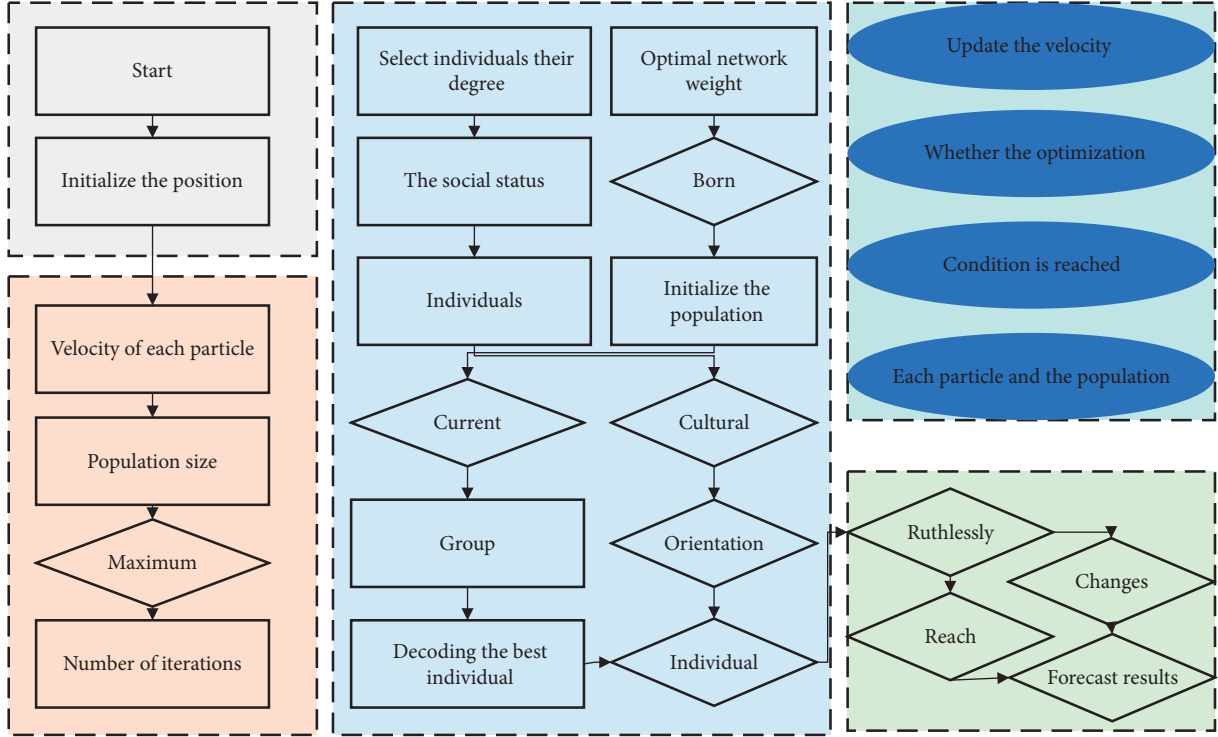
Start

Initialize the position

Velocity of each particle

Population size

Maximum

Number of iterations

Select individuals their degree

The social status

Individuals

Current

Group

Decoding the best individual

Optimal network weight

Born

Initialize the population

Cultural

Orientation

Individual

Update the velocity

Whether the optimization

Condition is reached

Each particle and the population

Ruthlessly

Changes

Reach

Forecast results